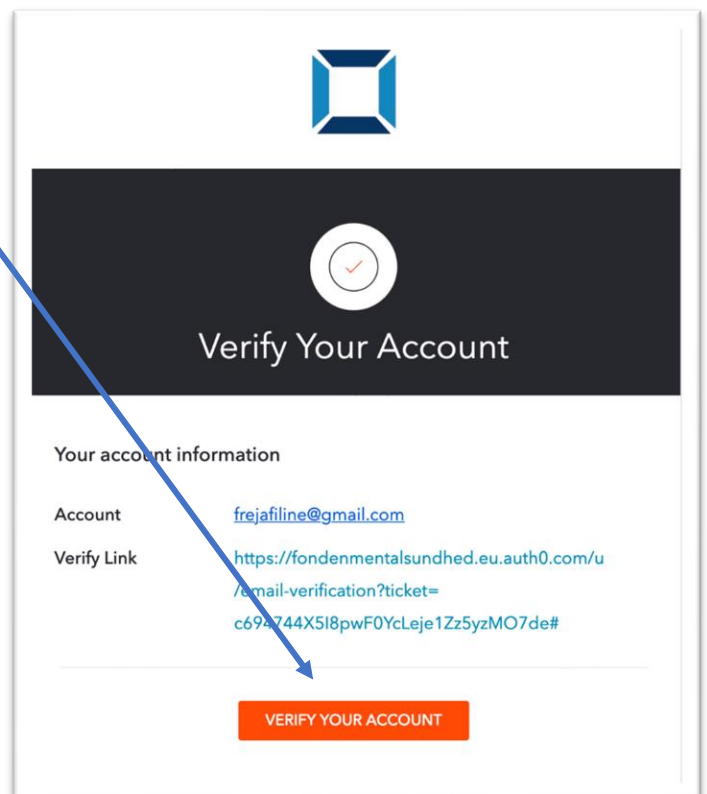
Verify Your Account

Your account information

Account frejafiline@gmail.com

Verify Link https://fondenmentalsundhed.eu.auth0.com/u/email-verification?ticket=c694744X5I8pwF0YcLeje1Zz5yzMO7de#

VERIFY YOUR ACCOUNT